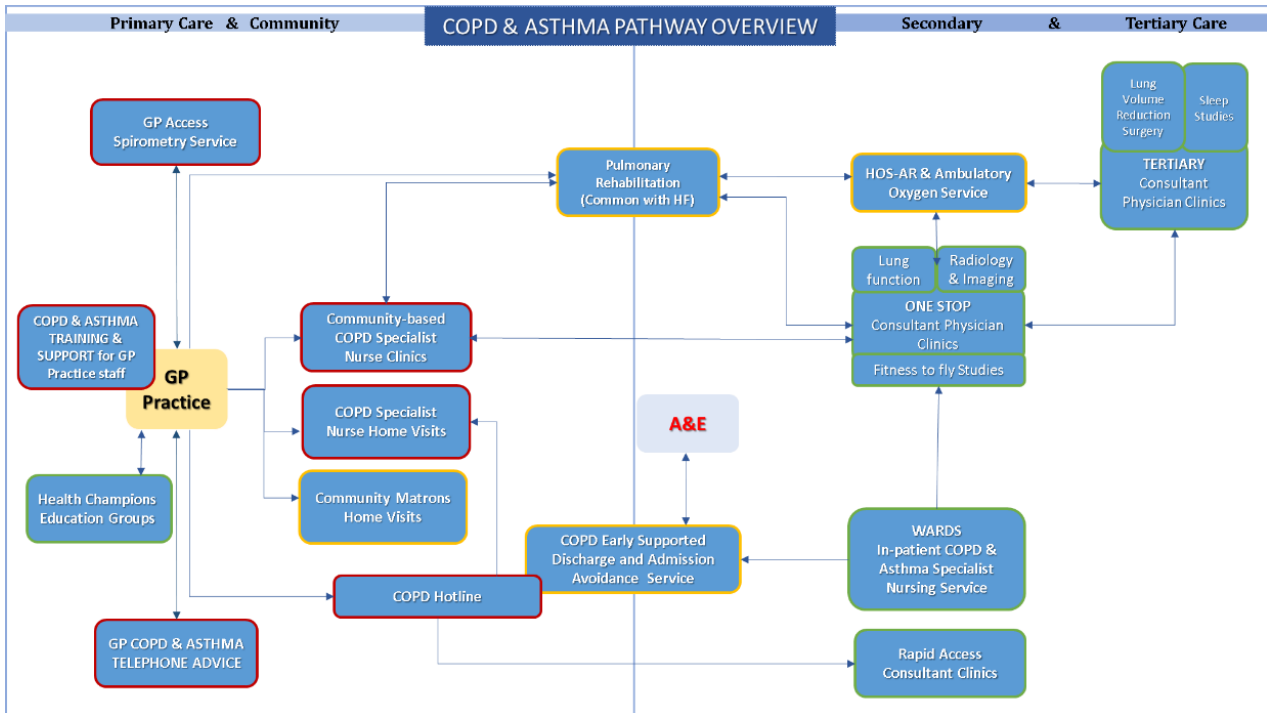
Primary Care & Community

COPD & ASTHMA PATHWAY OVERVIEW

Secondary & Tertiary Care

Lung Volume Reduction Surgery

Sleep Studies

GP Access Spirometry Service

Pulmonary Rehabilitation (Common with HF)

HOS-AR & Ambulatory Oxygen Service

TERTIARY Consultant Physician Clinics

Lung function

Radiology & Imaging

COPD & ASTHMA TRAINING & SUPPORT for GP Practice staff

Community-based COPD Specialist Nurse Clinics

ONE STOP Consultant Physician Clinics

GP Practice

Fitness to fly Studies

COPD Specialist Nurse Home Visits

A&E

Health Champions Education Groups

Community Matrons Home Visits

COPD Early Supported Discharge and Admission Avoidance Service

WARDS In-patient COPD & Asthma Specialist Nursing Service

COPD Hotline

GP COPD & ASTHMA TELEPHONE ADVICE

Rapid Access Consultant Clinics